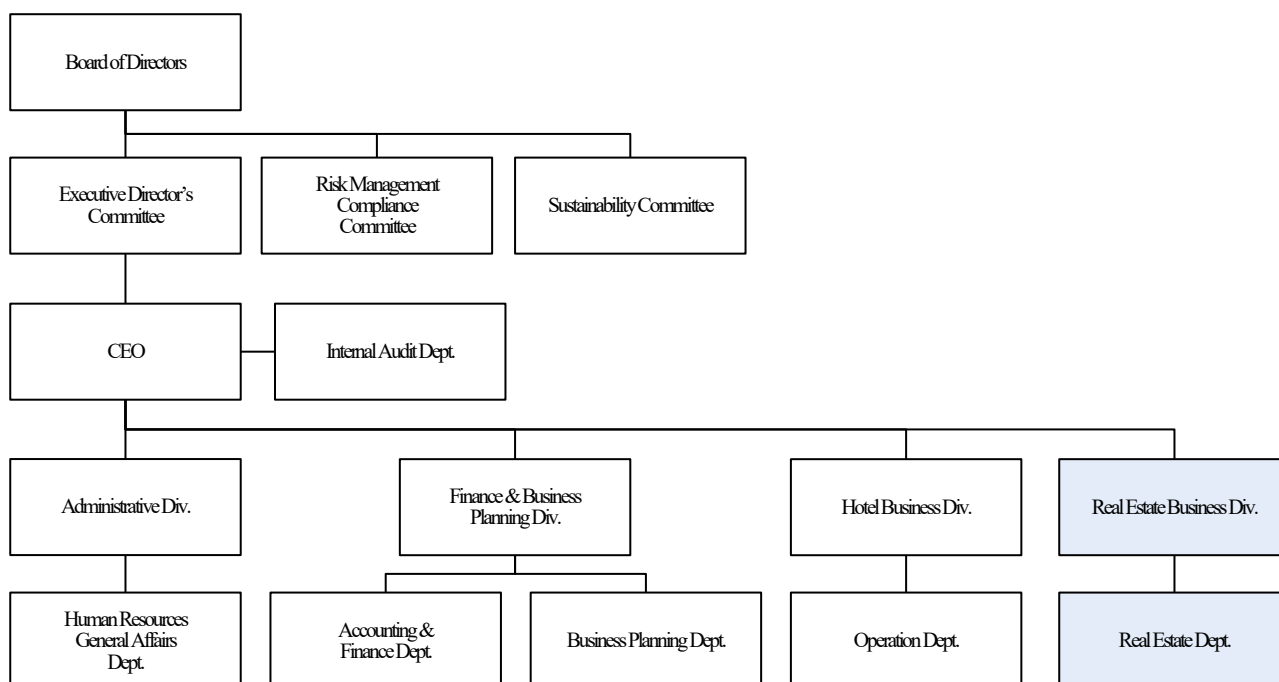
Board of Directors

Executive Director's Committee

Risk Management Compliance Committee

Sustainability Committee

CEO

Internal Audit Dept.

Administrative Div.

Finance & Business Planning Div.

Hotel Business Div.

Real Estate Business Div.

Human Resources General Affairs Dept.

Accounting & Finance Dept.

Business Planning Dept.

Operation Dept.

Real Estate Dept.